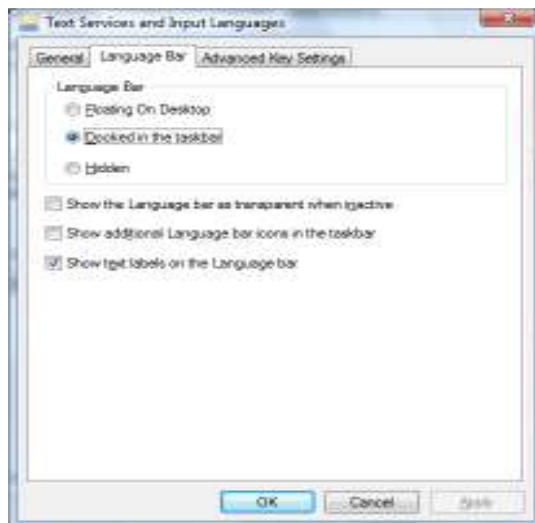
Text Services and Input Languages

General | Language Bar | Advanced Key Settings

Language Bar

Floating On Desktop

Docked in the taskbar

Hidden

Show the Language bar as transparent when inactive

Show additional Language bar icons in the taskbar

Show text labels on the Language bar

OK | Cancel | Apply